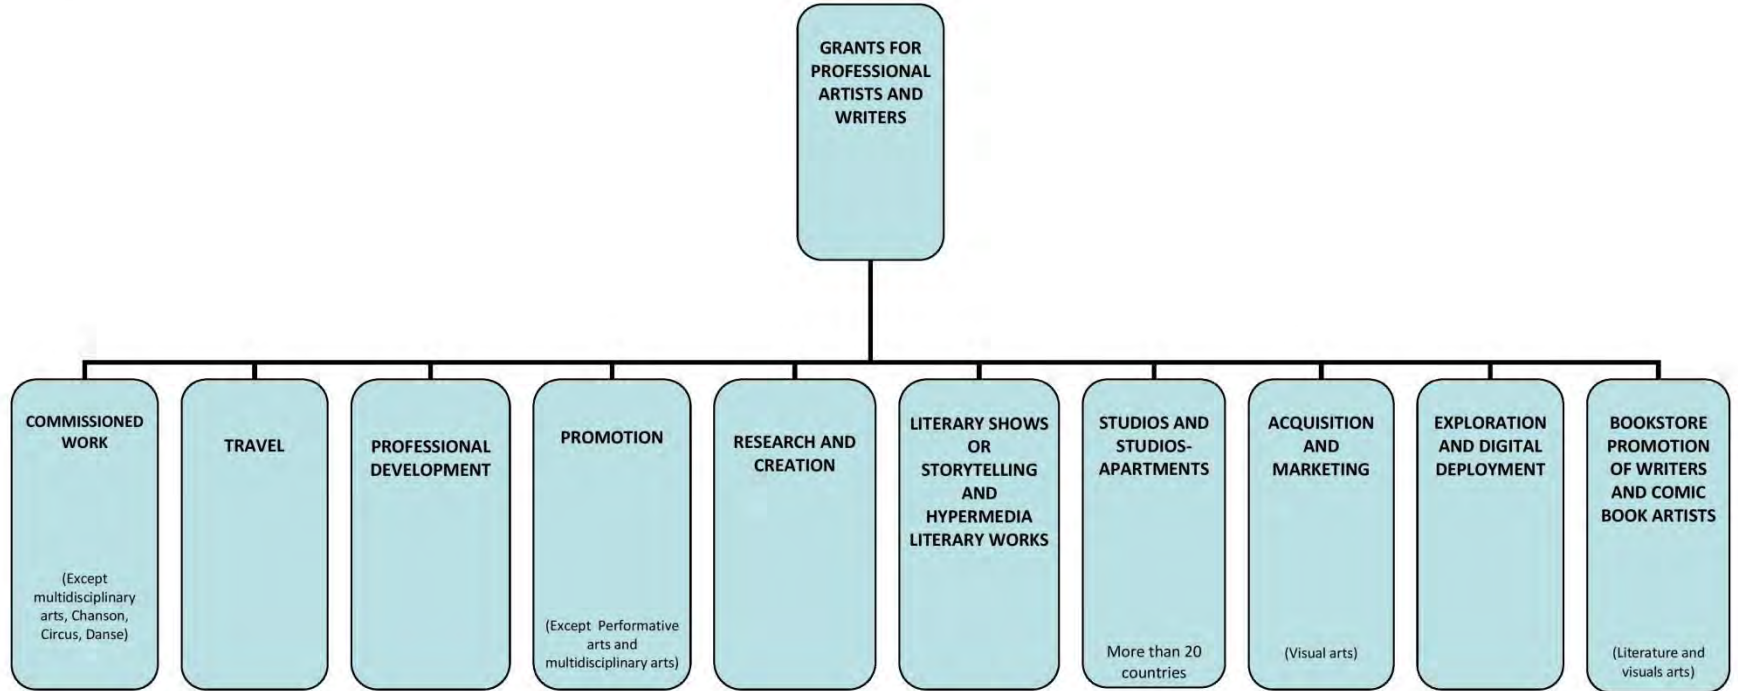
GRANTS FOR PROFESSIONAL ARTISTS AND WRITERS

COMMISSIONED WORK

(Except multidisciplinary arts, Chanson, Circus, Danse)

TRAVEL

PROFESSIONAL DEVELOPMENT

PROMOTION

(Except Performative arts and multidisciplinary arts)

RESEARCH AND CREATION

LITERARY SHOWS OR STORYTELLING AND HYPERMEDIA LITERARY WORKS

STUDIOS AND STUDIOS-APARTMENTS

More than 20 countries

ACQUISITION AND MARKETING

(Visual arts)

EXPLORATION AND DIGITAL DEPLOYMENT

BOOKSTORE PROMOTION OF WRITERS AND COMIC BOOK ARTISTS

(Literature and visuals arts)